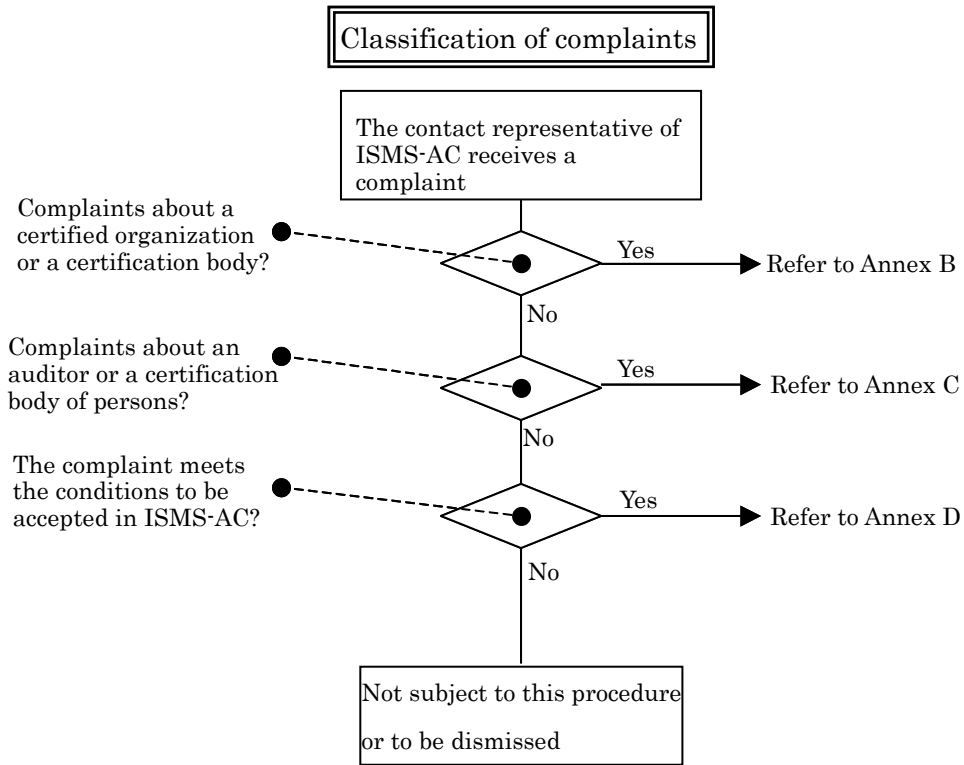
Classification of complaints

The contact representative of ISMS-AC receives a complaint

Complaints about a certified organization or a certification body?

Yes

Refer to Annex B

No

Complaints about an auditor or a certification body of persons?

Yes

Refer to Annex C

No

The complaint meets the conditions to be accepted in ISMS-AC?

Yes

Refer to Annex D

No

Not subject to this procedure or to be dismissed